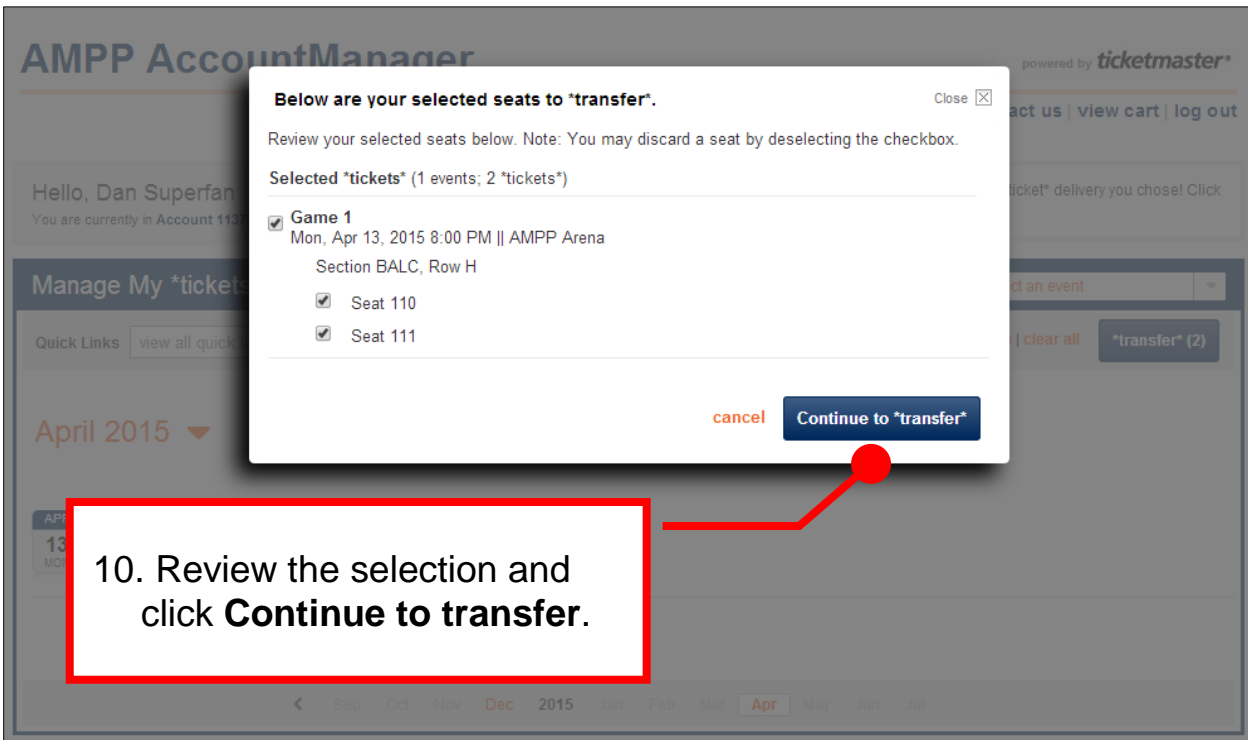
AMPP AccountManager

powered by ticketmaster®

act us | view cart | log out

Hello, Dan Superfan

You are currently in Account 113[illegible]

icket* delivery you chose! Click

Manage My *ticket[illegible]

ct an event

Quick Links view all quick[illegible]

| clear all

*transfer* (2)

April 2015

AP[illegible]

13

MO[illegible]

Below are your selected seats to *transfer*.

Close

Review your selected seats below. Note: You may discard a seat by deselecting the checkbox.

Selected *tickets* (1 events; 2 *tickets*)

Game 1
Mon, Apr 13, 2015 8:00 PM || AMPP Arena

Section BALC, Row H

Seat 110

Seat 111

cancel

Continue to *transfer*

10. Review the selection and click **Continue to transfer**.

< Sep Oct Nov Dec 2015 Jan Feb Mar Apr May Jun Jul